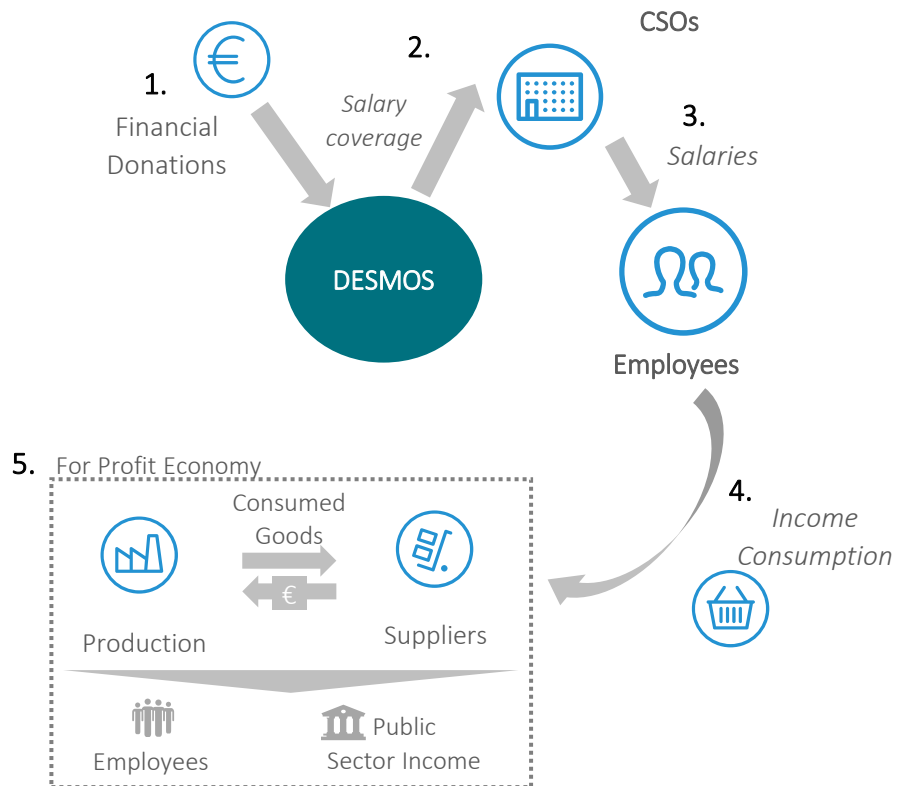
1.
Financial Donations

2.
Salary coverage

CSOs

3.
Salaries

DESMOS

Employees

4.
Income Consumption

5. For Profit Economy

Consumed Goods

€

Production

Suppliers

Employees

Public Sector Income